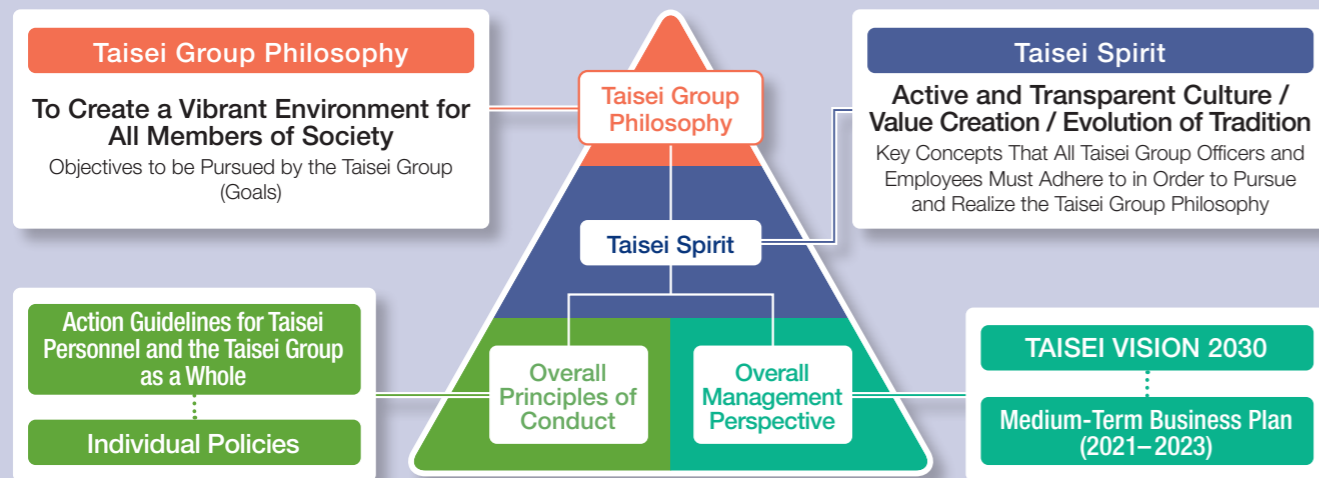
Taisei Group Philosophy

To Create a Vibrant Environment for All Members of Society

Objectives to be Pursued by the Taisei Group (Goals)

Taisei Group Philosophy

Taisei Spirit

Taisei Spirit

Active and Transparent Culture / Value Creation / Evolution of Tradition

Key Concepts That All Taisei Group Officers and Employees Must Adhere to in Order to Pursue and Realize the Taisei Group Philosophy

Action Guidelines for Taisei Personnel and the Taisei Group as a Whole

Individual Policies

Overall Principles of Conduct

Overall Management Perspective

TAISEI VISION 2030

Medium-Term Business Plan (2021–2023)